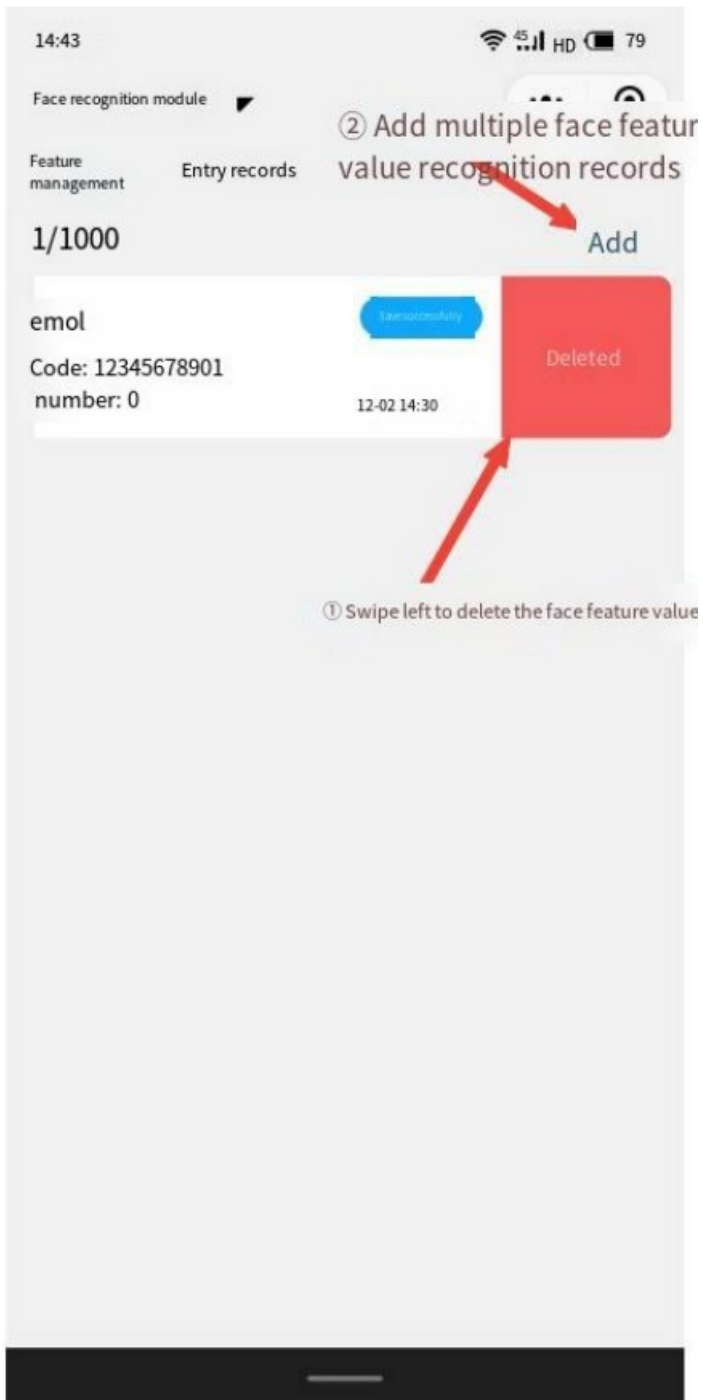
14:43

45 HD 79

Face recognition module

② Add multiple face featur value recognition records

Feature management

Entry records

1/1000

Add

emol

Save successfully

Code: 12345678901

number: 0

12-02 14:30

Deleted

① Swipe left to delete the face feature value